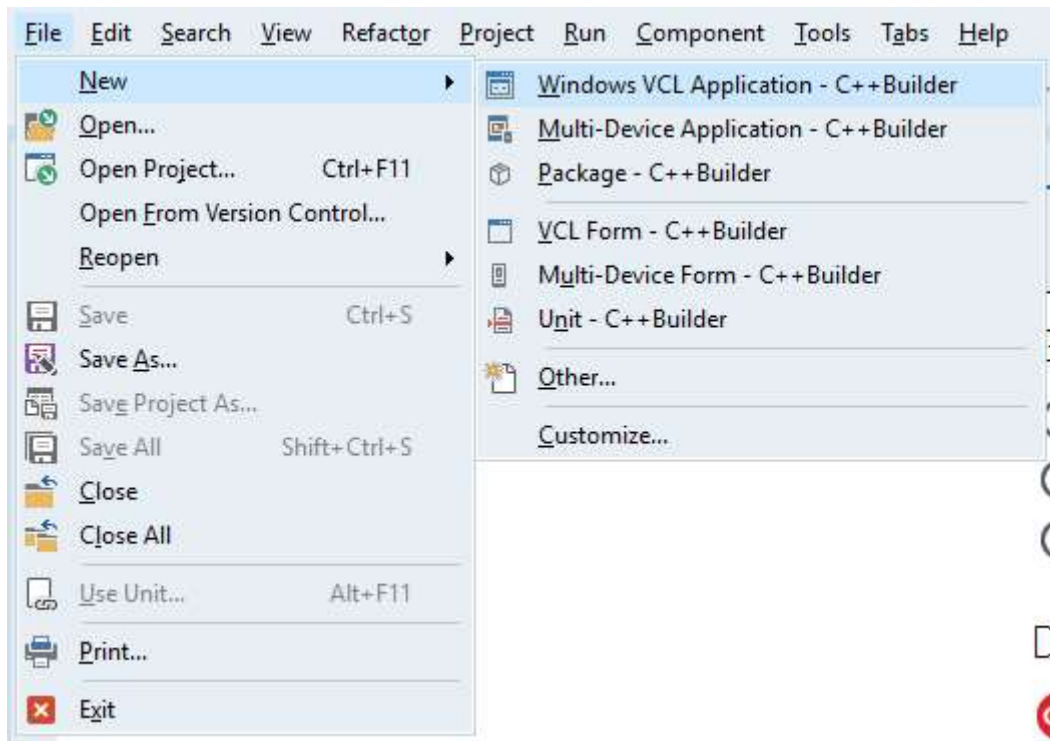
File Edit Search View Refactor Project Run Component Tools Tabs Help

New
Open...
Open Project... Ctrl+F11
Open From Version Control...
Reopen
Save Ctrl+S
Save As...
Save Project As...
Save All Shift+Ctrl+S
Close
Close All
Use Unit... Alt+F11
Print...
Exit

Windows VCL Application - C++Builder
Multi-Device Application - C++Builder
Package - C++Builder
VCL Form - C++Builder
Multi-Device Form - C++Builder
Unit - C++Builder
Other...
Customize...